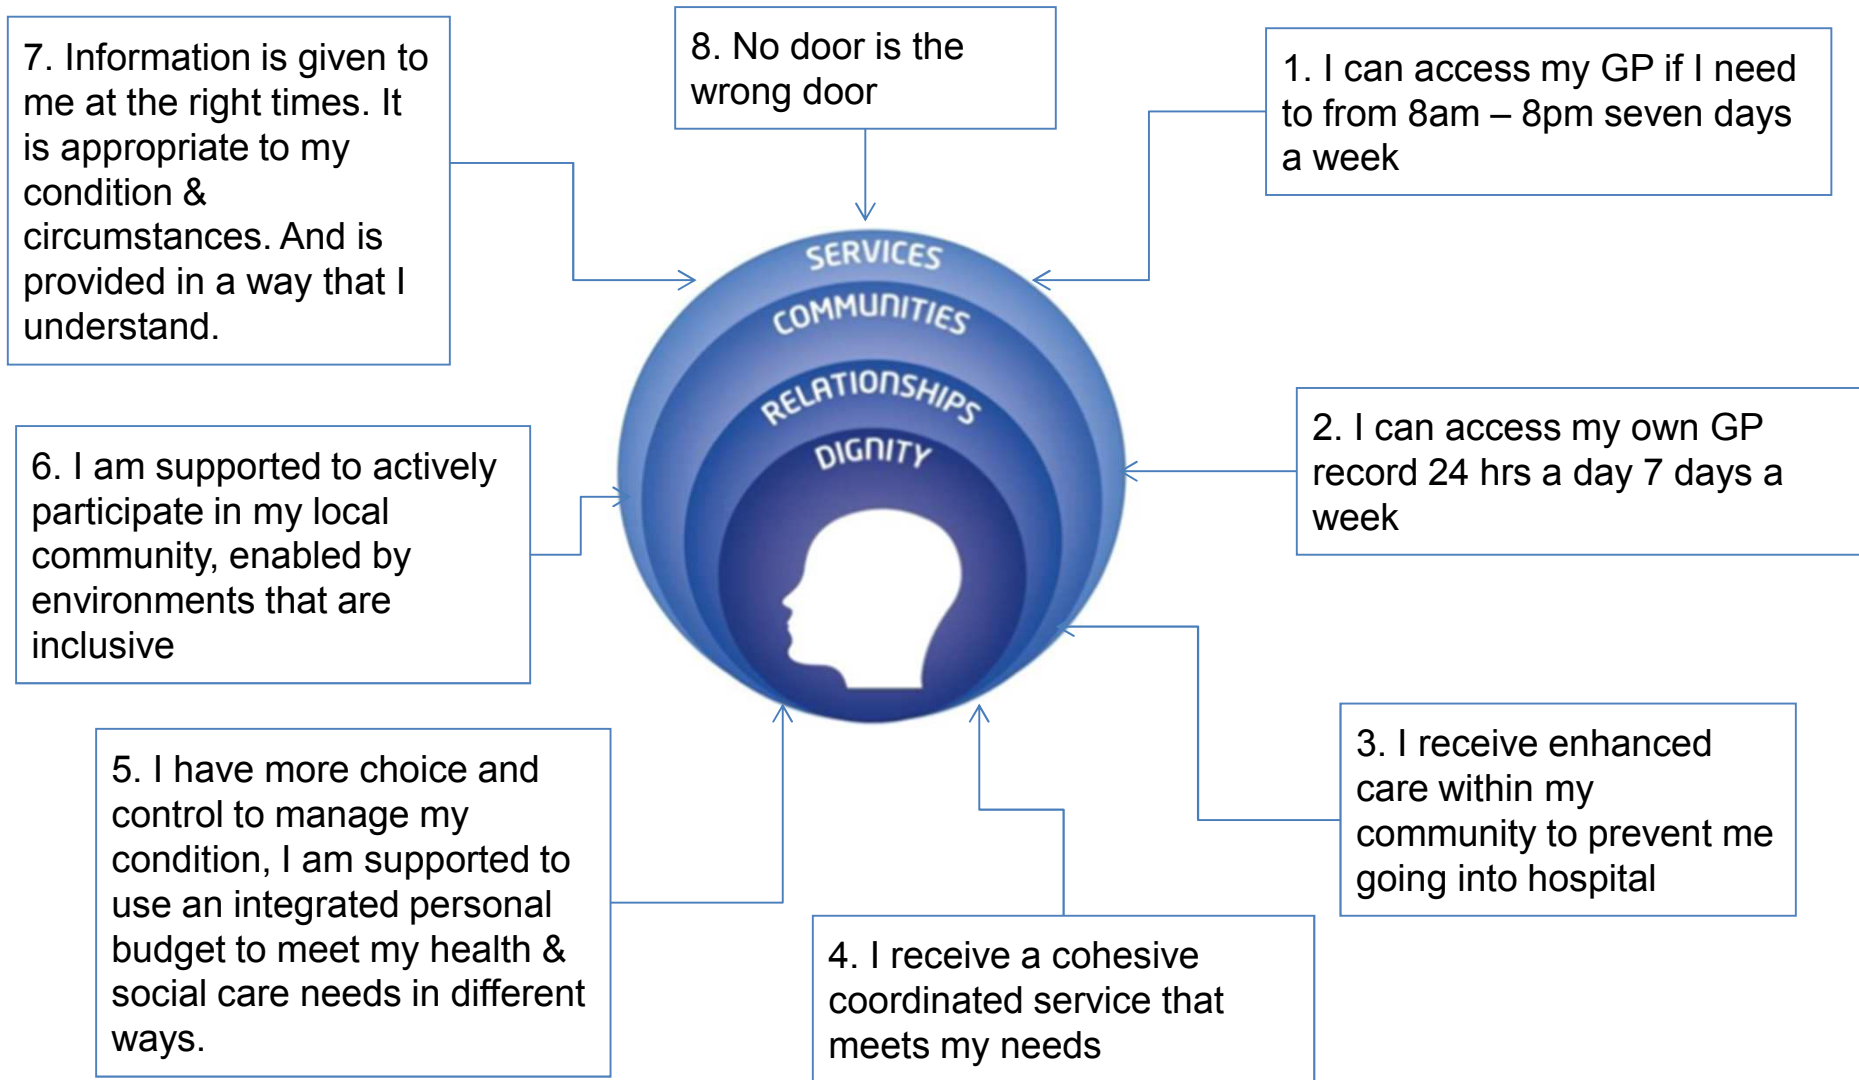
7. Information is given to me at the right times. It is appropriate to my condition & circumstances. And is provided in a way that I understand.

8. No door is the wrong door

1. I can access my GP if I need to from 8am – 8pm seven days a week

SERVICES

COMMUNITIES

RELATIONSHIPS

DIGNITY

6. I am supported to actively participate in my local community, enabled by environments that are inclusive

2. I can access my own GP record 24 hrs a day 7 days a week

3. I receive enhanced care within my community to prevent me going into hospital

5. I have more choice and control to manage my condition, I am supported to use an integrated personal budget to meet my health & social care needs in different ways.

4. I receive a cohesive coordinated service that meets my needs